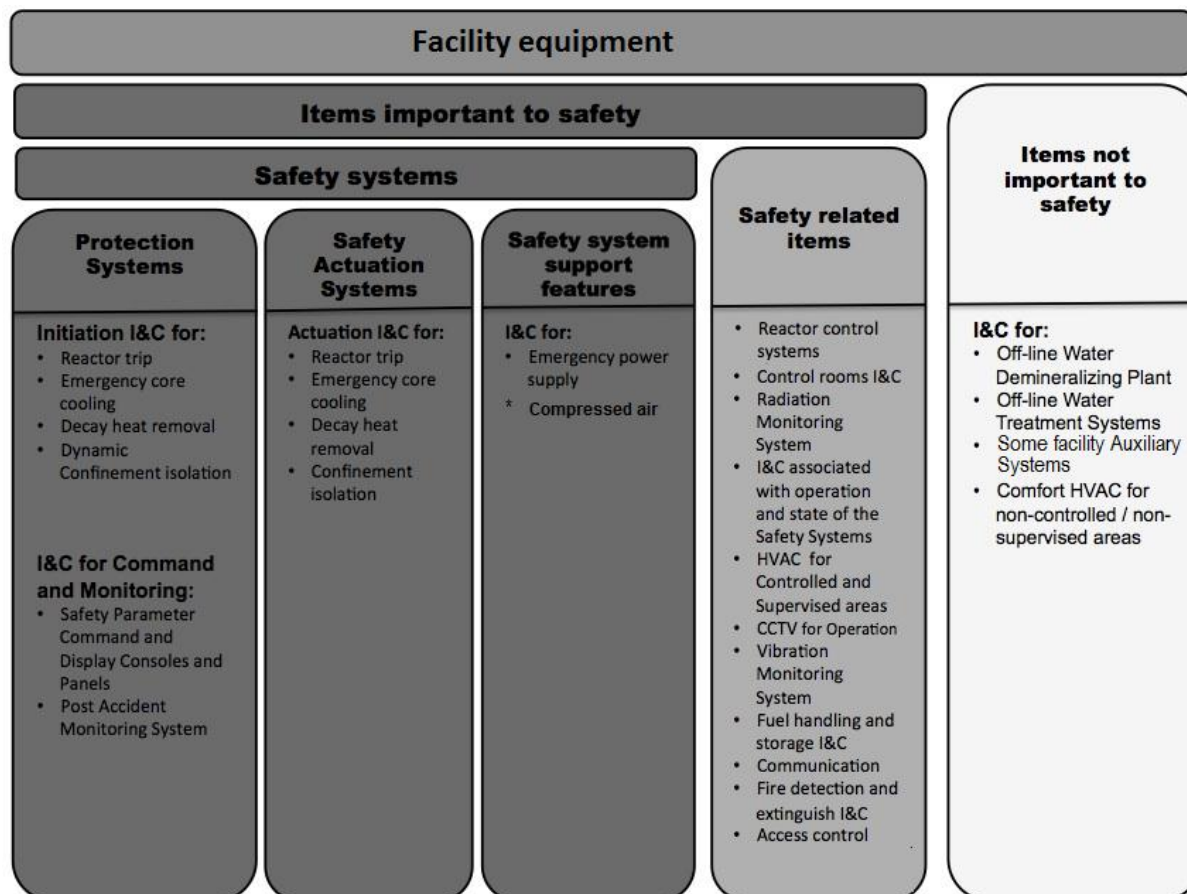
Facility equipment

Items important to safety

Safety systems

Protection Systems

Initiation I&C for:
- Reactor trip
- Emergency core cooling
- Decay heat removal
- Dynamic Confinement isolation

I&C for Command and Monitoring:
- Safety Parameter Command and Display Consoles and Panels
- Post Accident Monitoring System

Safety Actuation Systems

Actuation I&C for:
- Reactor trip
- Emergency core cooling
- Decay heat removal
- Confinement isolation

Safety system support features

I&C for:
- Emergency power supply
* Compressed air

Safety related items

- Reactor control systems
- Control rooms I&C
- Radiation Monitoring System
- I&C associated with operation and state of the Safety Systems
- HVAC for Controlled and Supervised areas
- CCTV for Operation
- Vibration Monitoring System
- Fuel handling and storage I&C
- Communication
- Fire detection and extinguish I&C
- Access control

Items not important to safety

I&C for:
- Off-line Water Demineralizing Plant
- Off-line Water Treatment Systems
- Some facility Auxiliary Systems
- Comfort HVAC for non-controlled / non-supervised areas